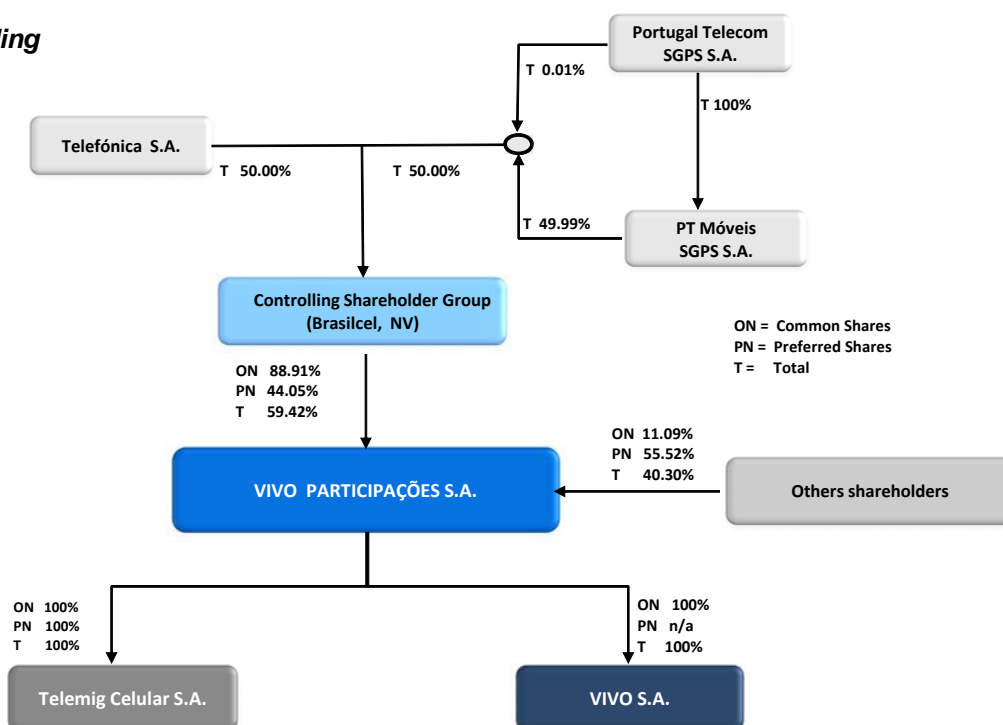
ling

Portugal Telecom SGPS S.A.

T 0.01%

T 100%

Telefónica S.A.

T 50.00%

T 50.00%

T 49.99%

PT Móveis SGPS S.A.

Controlling Shareholder Group (Brasilcel, NV)

ON = Common Shares
PN = Preferred Shares
T = Total

ON 88.91%
PN 44.05%
T 59.42%

ON 11.09%
PN 55.52%
T 40.30%

VIVO PARTICIPAÇÕES S.A.

Others shareholders

ON 100%
PN 100%
T 100%

ON 100%
PN n/a
T 100%

Telemig Celular S.A.

VIVO S.A.